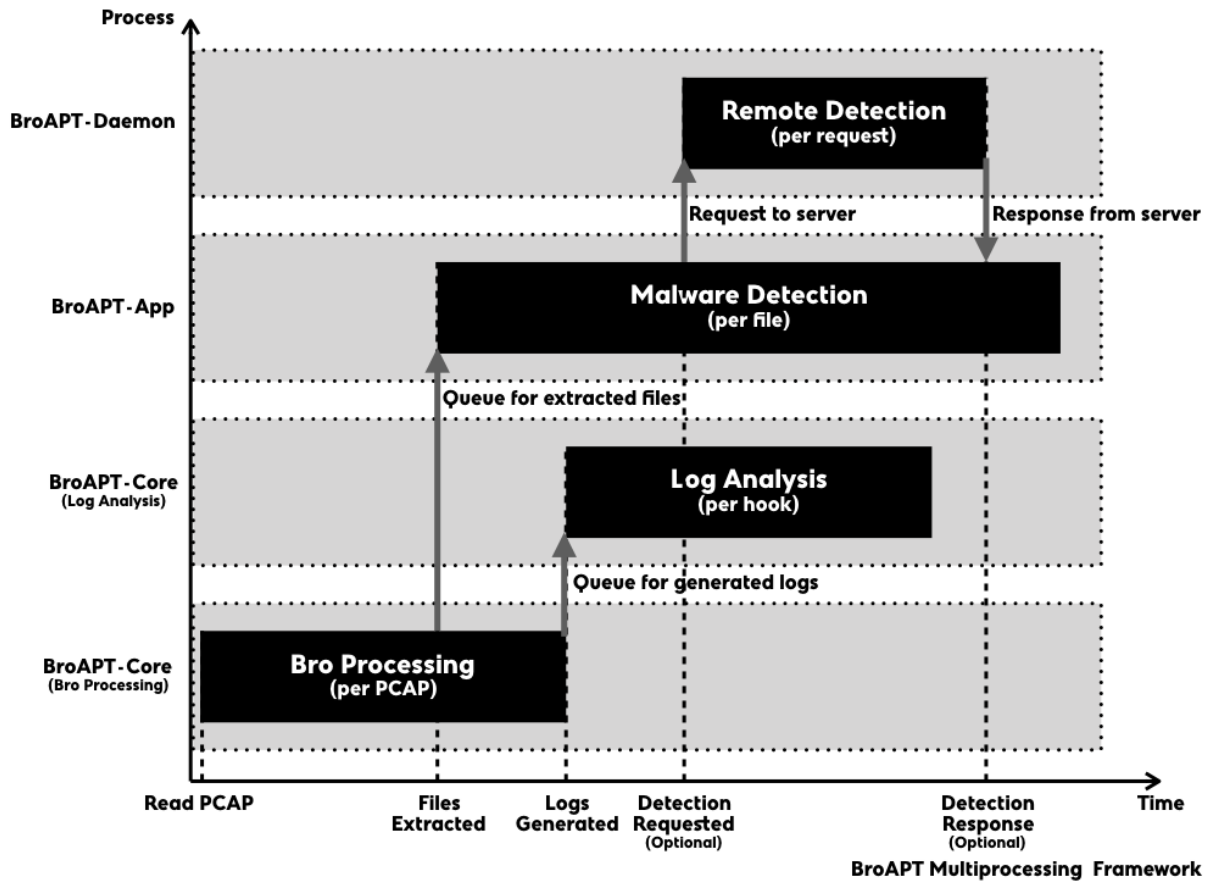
Process

BroAPT-Daemon

Remote Detection
(per request)

Request to server

Response from server

BroAPT-App

Malware Detection
(per file)

Queue for extracted files

BroAPT-Core
(Log Analysis)

Log Analysis
(per hook)

Queue for generated logs

BroAPT-Core
(Bro Processing)

Bro Processing
(per PCAP)

Read PCAP

Files Extracted

Logs Generated

Detection Requested
(Optional)

Detection Response
(Optional)

Time

BroAPT Multiprocessing Framework